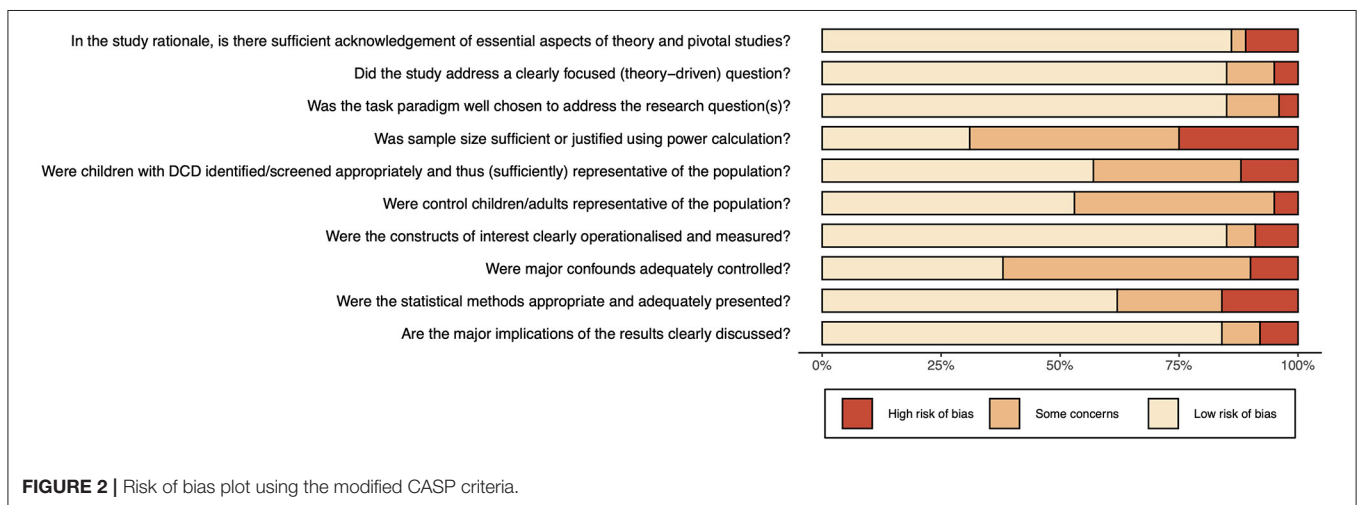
In the study rationale, is there sufficient acknowledgement of essential aspects of theory and pivotal studies?
Did the study address a clearly focused (theory−driven) question?
Was the task paradigm well chosen to address the research question(s)?
Was sample size sufficient or justified using power calculation?
Were children with DCD identified/screened appropriately and thus (sufficiently) representative of the population?
Were control children/adults representative of the population?
Were the constructs of interest clearly operationalised and measured?
Were major confounds adequately controlled?
Were the statistical methods appropriate and adequately presented?
Are the major implications of the results clearly discussed?

0% 25% 50% 75% 100%

High risk of bias Some concerns Low risk of bias

**FIGURE 2 |** Risk of bias plot using the modified CASP criteria.